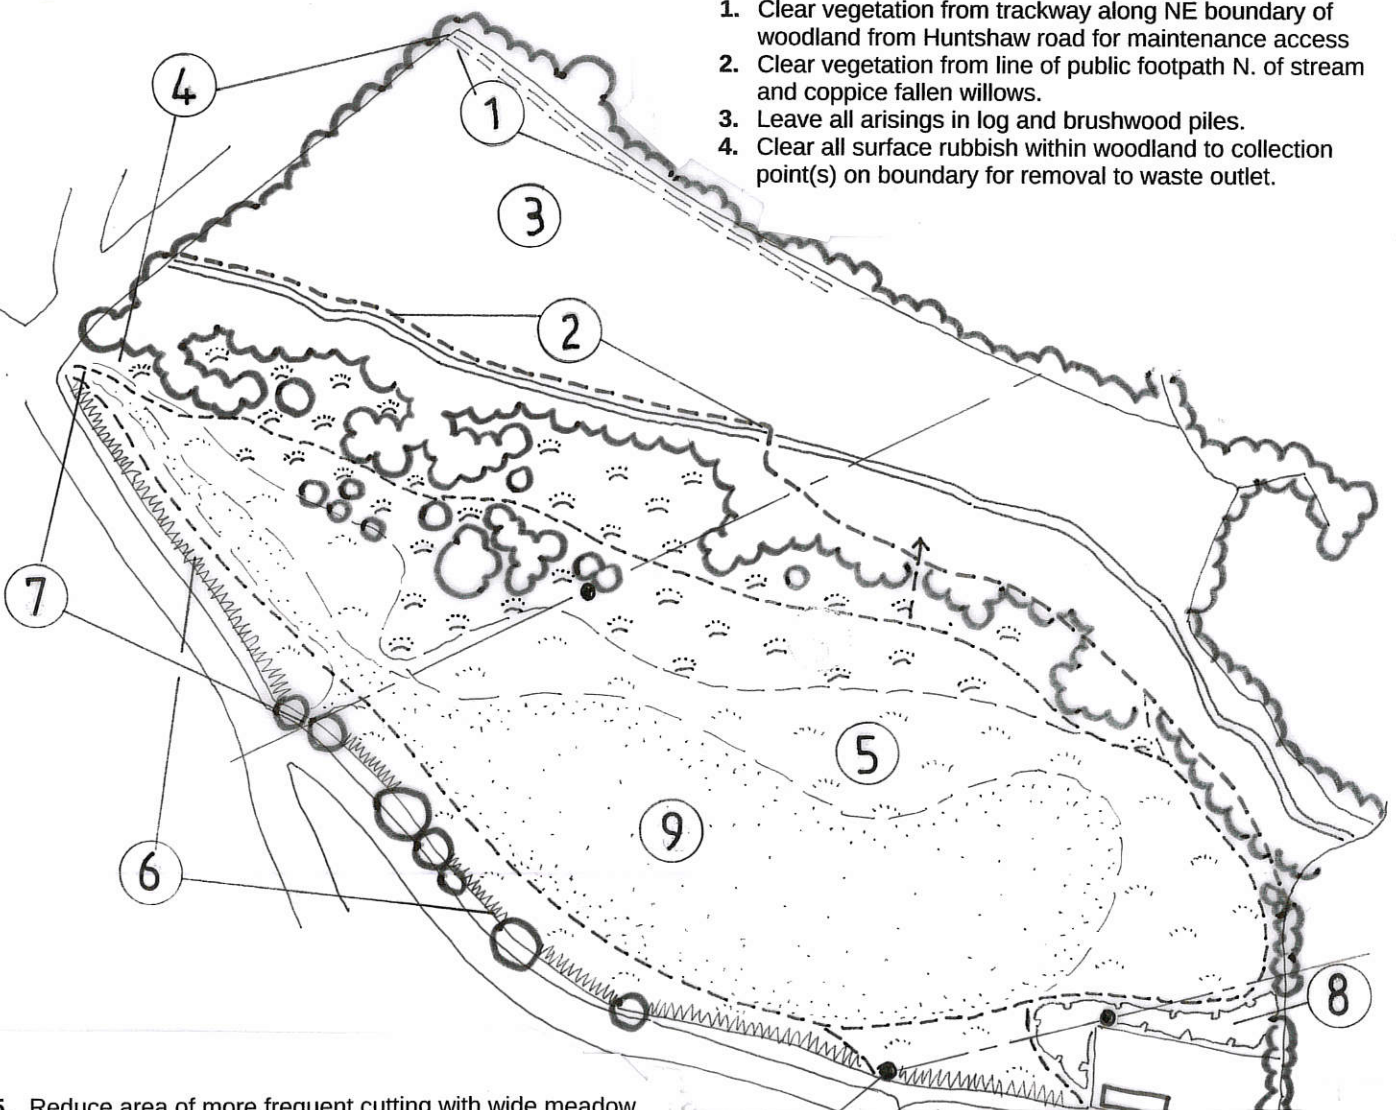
1. Clear vegetation from trackway along NE boundary of woodland from Huntshaw road for maintenance access
2. Clear vegetation from line of public footpath N. of stream and coppice fallen willows.
3. Leave all arisings in log and brushwood piles.
4. Clear all surface rubbish within woodland to collection point(s) on boundary for removal to waste outlet.

4

1

3

2

7

5

9

6

8

5. Reduce area of more frequent cutting with wide meadow